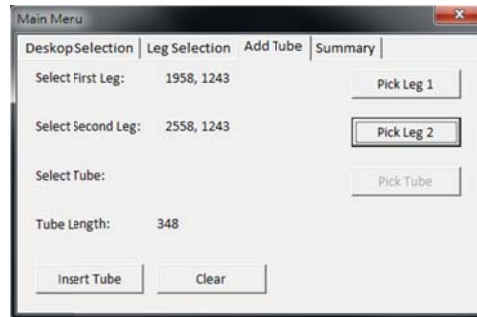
Main Menu

DeskopSelection | Leg Selection | Add Tube | Summary

Select First Leg: 1958, 1243

Pick Leg 1

Select Second Leg: 2558, 1243

Pick Leg 2

Select Tube:

Pick Tube

Tube Length: 348

Insert Tube

Clear